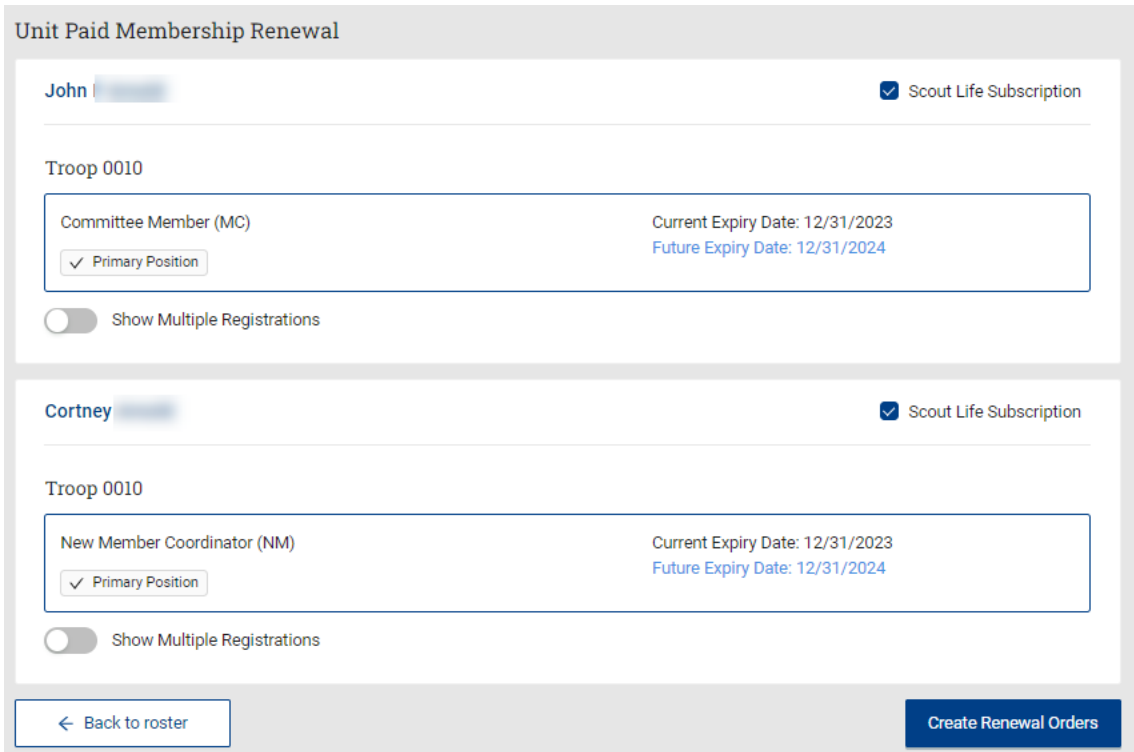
Unit Paid Membership Renewal

John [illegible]

Scout Life Subscription

Troop 0010

Committee Member (MC)

✓ Primary Position

Current Expiry Date: 12/31/2023
Future Expiry Date: 12/31/2024

Show Multiple Registrations

Cortney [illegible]

Scout Life Subscription

Troop 0010

New Member Coordinator (NM)

✓ Primary Position

Current Expiry Date: 12/31/2023
Future Expiry Date: 12/31/2024

Show Multiple Registrations

← Back to roster

Create Renewal Orders